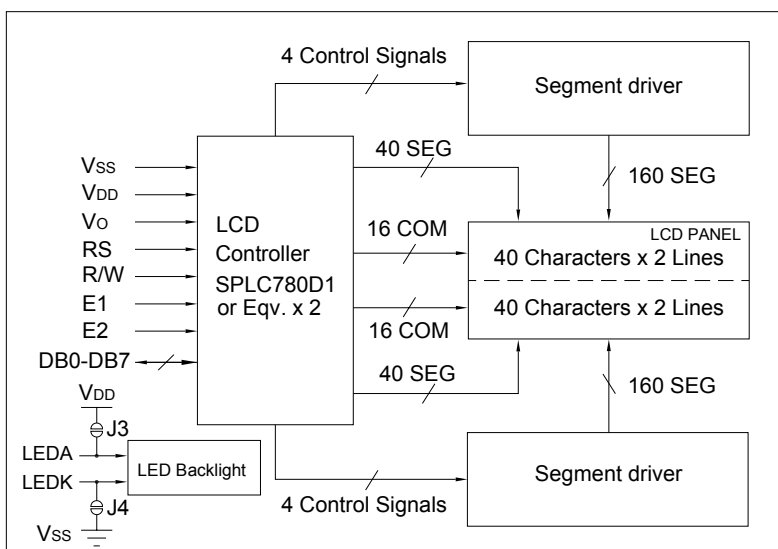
4 Control Signals

Segment driver

VSS
VDD
VO
RS
R/W
E1
E2
DB0-DB7

LCD Controller SPLC780D1 or Eqv. x 2

40 SEG

160 SEG

16 COM

LCD PANEL
40 Characters x 2 Lines
40 Characters x 2 Lines

16 COM

40 SEG

160 SEG

VDD
J3
LEDA
LEDK
LED Backlight
J4
VSS

Segment driver

4 Control Signals